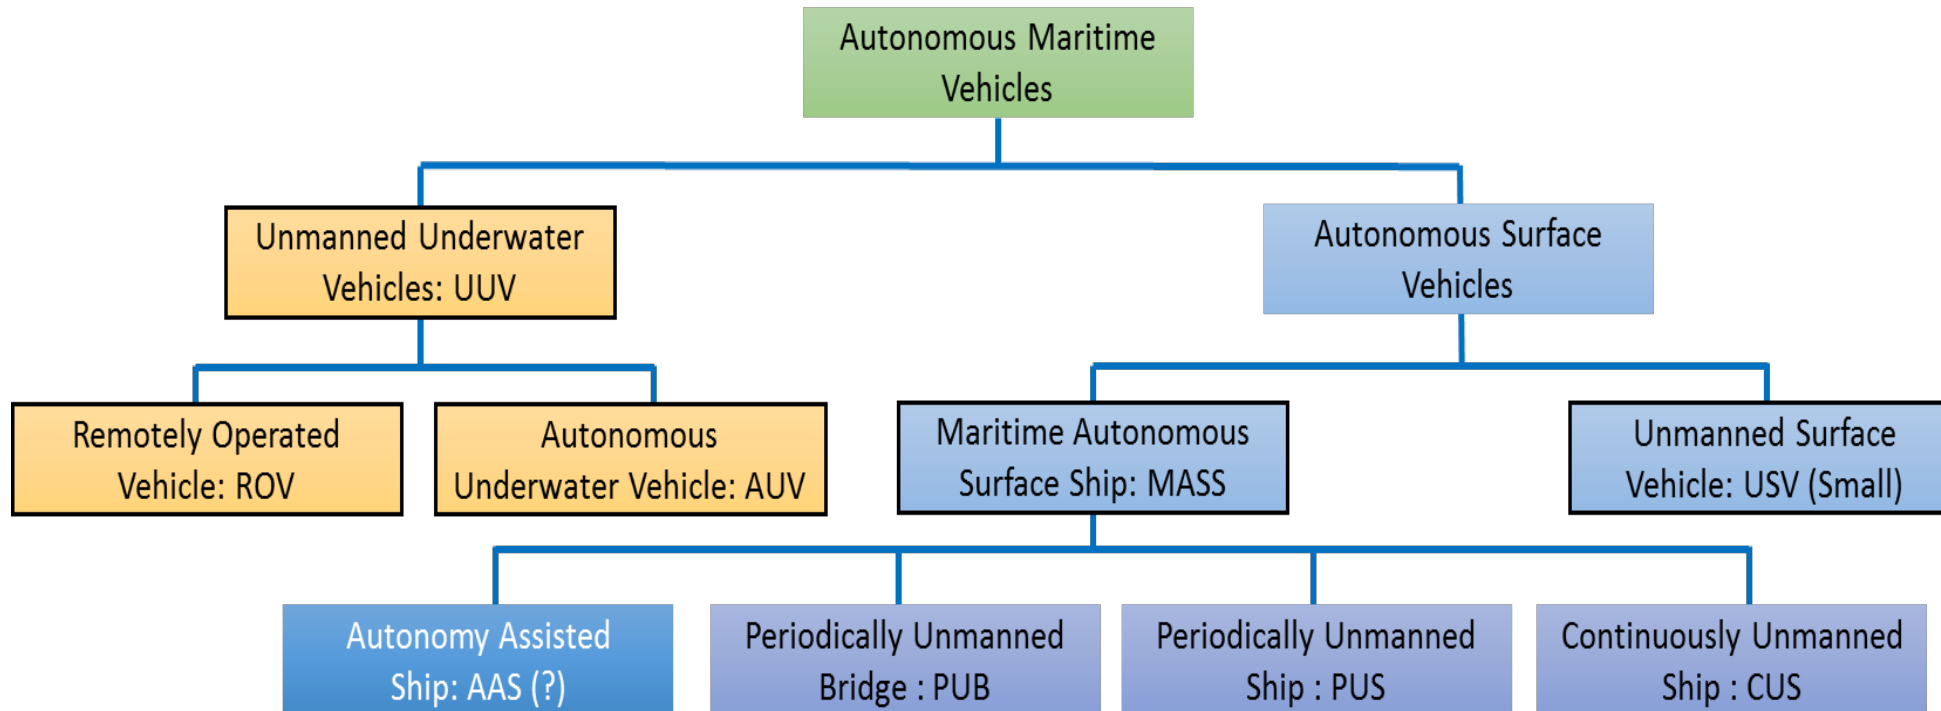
Autonomous Maritime Vehicles

Unmanned Underwater Vehicles: UUV

Autonomous Surface Vehicles

Remotely Operated Vehicle: ROV

Autonomous Underwater Vehicle: AUV

Maritime Autonomous Surface Ship: MASS

Unmanned Surface Vehicle: USV (Small)

Autonomy Assisted Ship: AAS (?)

Periodically Unmanned Bridge : PUB

Periodically Unmanned Ship : PUS

Continuously Unmanned Ship : CUS